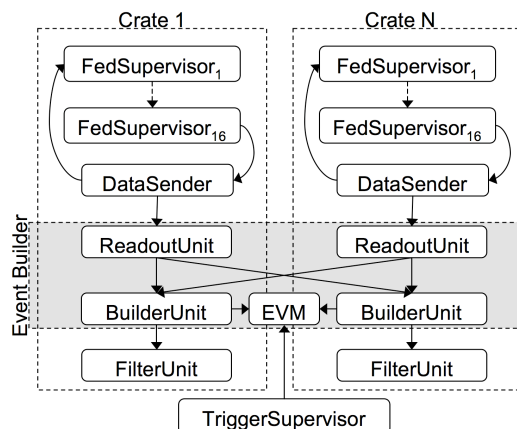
Crate 1

FedSupervisor$_1$

FedSupervisor$_{16}$

DataSender

Crate N

FedSupervisor$_1$

FedSupervisor$_{16}$

DataSender

Event Builder

ReadoutUnit

ReadoutUnit

BuilderUnit

EVM

BuilderUnit

FilterUnit

FilterUnit

TriggerSupervisor